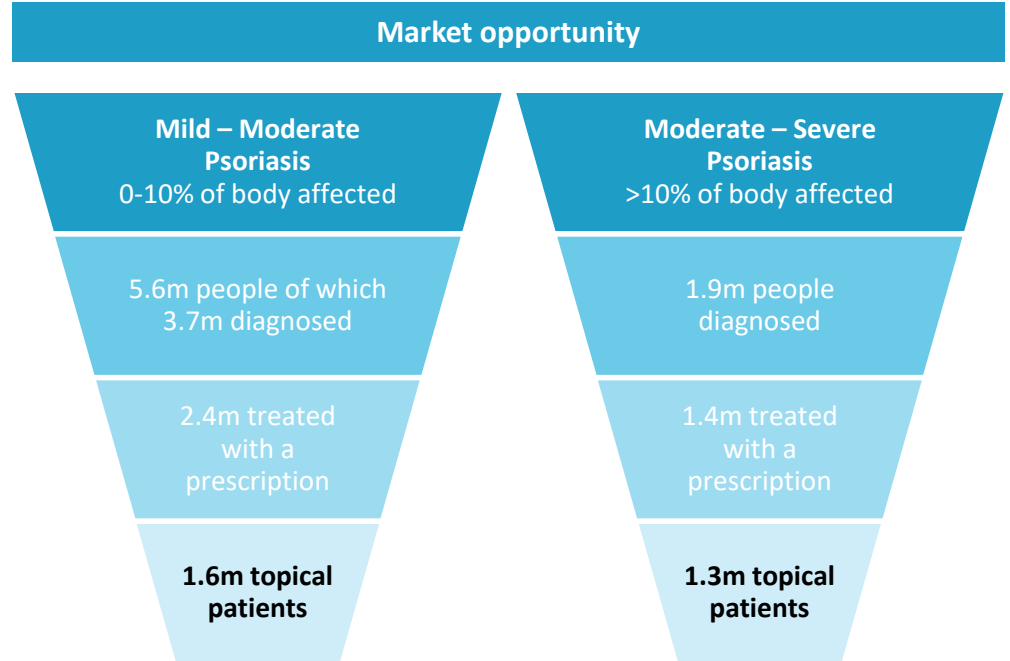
Market opportunity

Mild – Moderate Psoriasis
0-10% of body affected

5.6m people of which 3.7m diagnosed

2.4m treated with a prescription

1.6m topical patients

Moderate – Severe Psoriasis
>10% of body affected

1.9m people diagnosed

1.4m treated with a prescription

1.3m topical patients